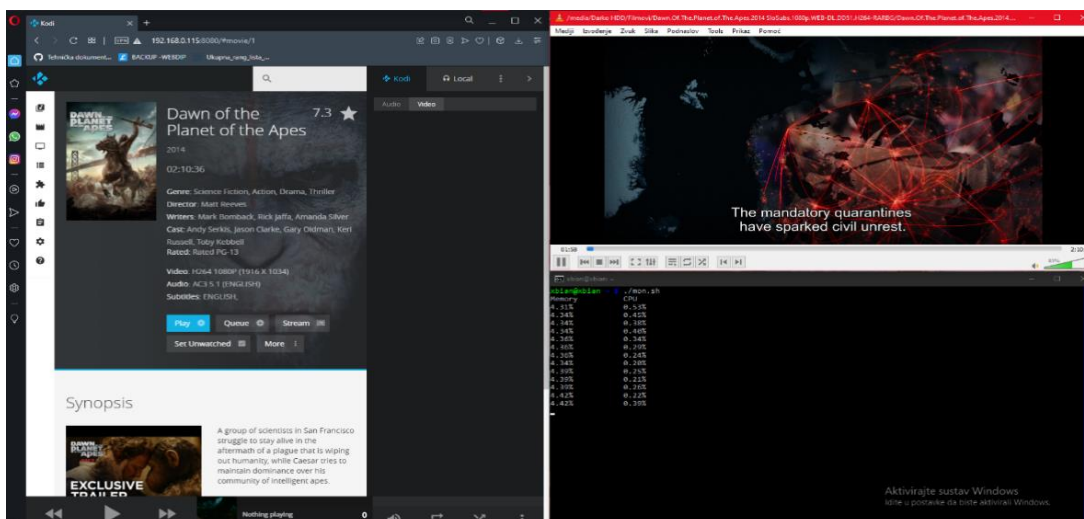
Kodi
192.168.0.115:8080/#movie/1
Tehnička dokument... BACKUP - WEBDIP Ukupna_rang_lista_...
Kodi Local
Audio Video
Dawn of the Planet of the Apes 7.3
2014
02:10:36
Genre: Science Fiction, Action, Drama, Thriller
Director: Matt Reeves
Writers: Mark Bomback, Rick Jaffa, Amanda Silver
Cast: Andy Serkis, Jason Clarke, Gary Oldman, Keri Russell, Toby Kebbell
Rated: Rated PG-13
Video: H264 1080P (1916 X 1034)
Audio: AC3 5.1 (ENGLISH)
Subtitles: ENGLISH,
Play Queue Stream
Set Unwatched More
Synopsis
A group of scientists in San Francisco struggle to stay alive in the aftermath of a plague that is wiping out humanity, while Caesar tries to maintain dominance over his community of intelligent apes.
EXCLUSIVE TRAILER
Nothing playing 0
/media/Darko HDD/Filmovi/Dawn.Of.The.Planet.of.The.Apes.2014.SloSubs.1080p.WEB-DL.DD51.H264-RARBG/Dawn.Of.The.Planet.of.The.Apes.2014...
Mediji Izvođenje Zvuk Slika Podnaslov Tools Prikaz Pomoć
The mandatory quarantines have sparked civil unrest.
01:58 2:10
xbian@xbian ~
xbian@xbian ~ $ ./mon.sh
Memory CPU
4.31% 0.55%
4.34% 0.45%
4.34% 0.38%
4.34% 0.40%
4.36% 0.34%
4.46% 0.29%
4.36% 0.24%
4.34% 0.20%
4.39% 0.25%
4.39% 0.21%
4.39% 0.26%
4.42% 0.22%
4.42% 0.39%
Aktivirajte sustav Windows
Idite u postavke da biste aktivirali Windows.